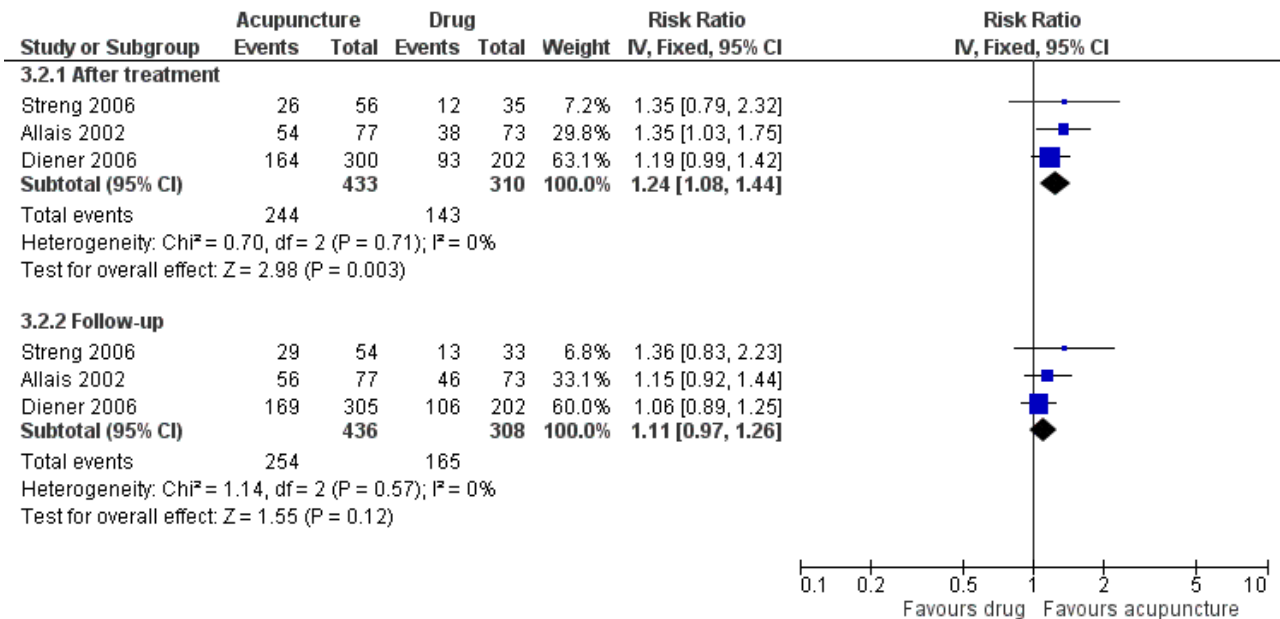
| Study or Subgroup | Acupuncture Events | Acupuncture Total | Drug Events | Drug Total | Weight | Risk Ratio IV, Fixed, 95% CI |
|---|---|---|---|---|---|---|
| **3.2.1 After treatment** | | | | | | |
| Streng 2006 | 26 | 56 | 12 | 35 | 7.2% | 1.35 [0.79, 2.32] |
| Allais 2002 | 54 | 77 | 38 | 73 | 29.8% | 1.35 [1.03, 1.75] |
| Diener 2006 | 164 | 300 | 93 | 202 | 63.1% | 1.19 [0.99, 1.42] |
| **Subtotal (95% CI)** | | **433** | | **310** | **100.0%** | **1.24 [1.08, 1.44]** |
| Total events | 244 | | 143 | | | |

Heterogeneity: Chi² = 0.70, df = 2 (P = 0.71); I² = 0%
Test for overall effect: Z = 2.98 (P = 0.003)

| Study or Subgroup | Acupuncture Events | Acupuncture Total | Drug Events | Drug Total | Weight | Risk Ratio IV, Fixed, 95% CI |
|---|---|---|---|---|---|---|
| **3.2.2 Follow-up** | | | | | | |
| Streng 2006 | 29 | 54 | 13 | 33 | 6.8% | 1.36 [0.83, 2.23] |
| Allais 2002 | 56 | 77 | 46 | 73 | 33.1% | 1.15 [0.92, 1.44] |
| Diener 2006 | 169 | 305 | 106 | 202 | 60.0% | 1.06 [0.89, 1.25] |
| **Subtotal (95% CI)** | | **436** | | **308** | **100.0%** | **1.11 [0.97, 1.26]** |
| Total events | 254 | | 165 | | | |

Heterogeneity: Chi² = 1.14, df = 2 (P = 0.57); I² = 0%
Test for overall effect: Z = 1.55 (P = 0.12)

Risk Ratio
IV, Fixed, 95% CI

0.1 0.2 0.5 1 2 5 10
Favours drug Favours acupuncture